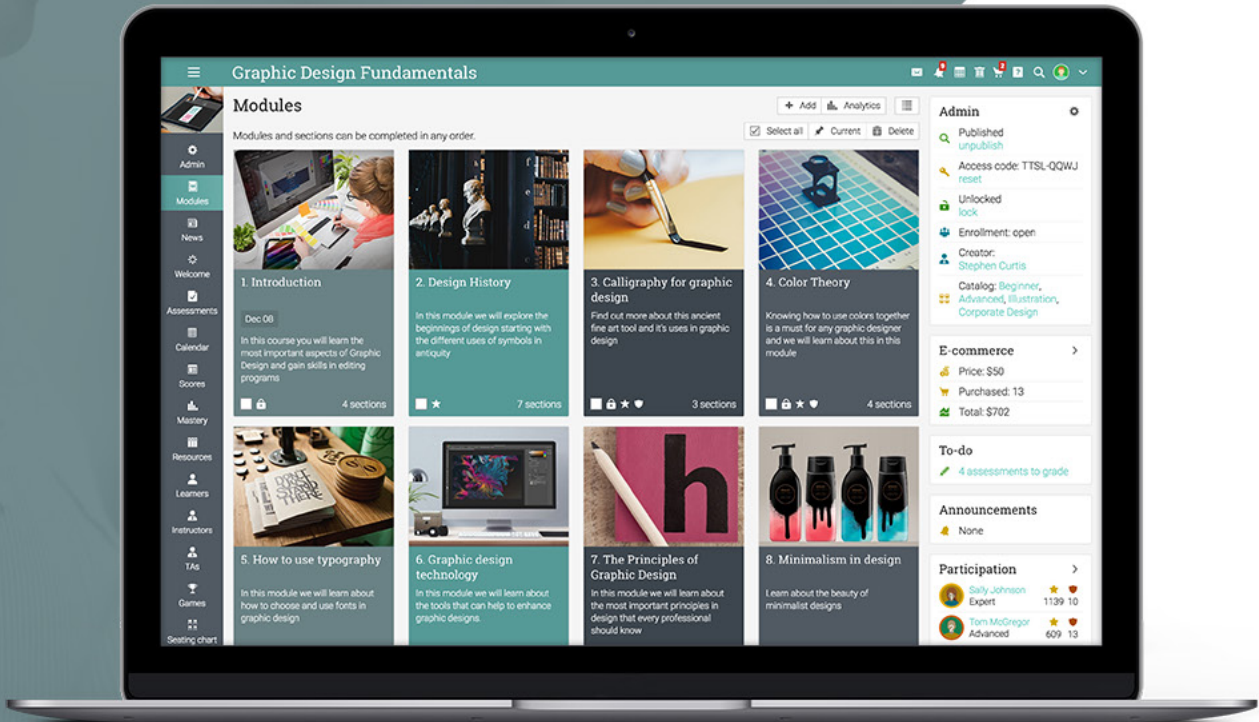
Graphic Design Fundamentals

Admin
Modules
News
Welcome
Assessments
Calendar
Scores
Mastery
Resources
Learners
Instructors
TAs
Games
Seating chart

Modules

Add Analytics

Modules and sections can be completed in any order.

Select all Current Delete

1. Introduction

Dec 08

In this course you will learn the most important aspects of Graphic Design and gain skills in editing programs

4 sections

2. Design History

In this module we will explore the beginnings of design starting with the different uses of symbols in antiquity

7 sections

3. Calligraphy for graphic design

Find out more about this ancient fine art tool and it's uses in graphic design

3 sections

4. Color Theory

Knowing how to use colors together is a must for any graphic designer and we will learn about this in this module

4 sections

5. How to use typography

In this module we will learn about how to choose and use fonts in graphic design

6. Graphic design technology

In this module we will learn about the tools that can help to enhance graphic designs.

7. The Principles of Graphic Design

In this module we will learn about the most important principles in design that every professional should know

8. Minimalism in design

Learn about the beauty of minimalist designs

Admin

Published
unpublish

Access code: TTSL-QQWJ
reset

Unlocked
lock

Enrollment: open

Creator:
Stephen Curtis

Catalog: Beginner, Advanced, Illustration, Corporate Design

E-commerce

Price: $50

Purchased: 13

Total: $702

To-do

4 assessments to grade

Announcements

None

Participation

Sally Johnson
Expert
1139 10

Tom McGregor
Advanced
609 13